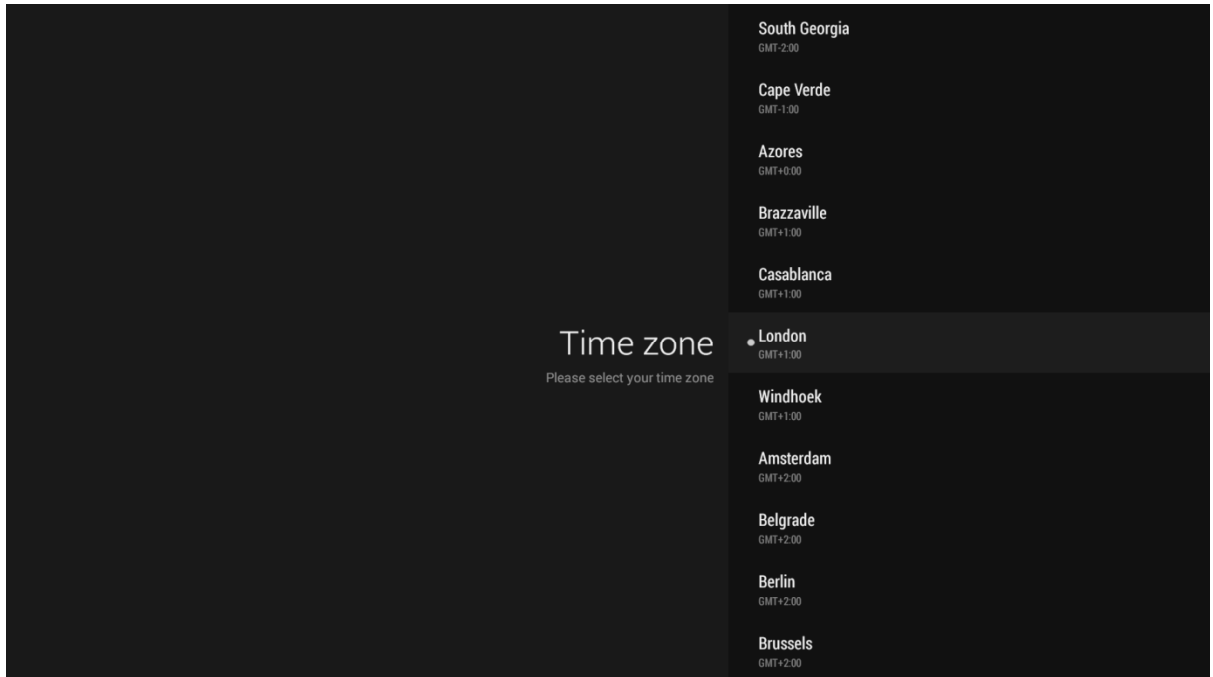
Time zone
Please select your time zone

South Georgia
GMT-2:00

Cape Verde
GMT-1:00

Azores
GMT+0:00

Brazzaville
GMT+1:00

Casablanca
GMT+1:00

London
GMT+1:00

Windhoek
GMT+1:00

Amsterdam
GMT+2:00

Belgrade
GMT+2:00

Berlin
GMT+2:00

Brussels
GMT+2:00